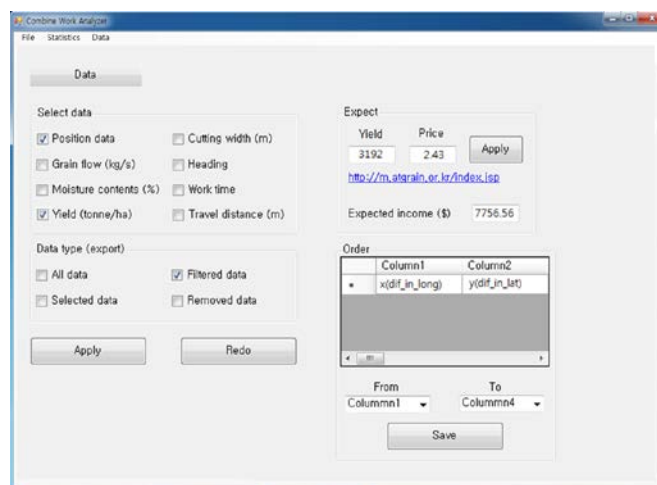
Combine Work Analyzer
File Statistics Data

Data

Select data
Position data
Cutting width (m)
Grain flow (kg/s)
Heading
Moisture contents (%)
Work time
Yield (tonne/ha)
Travel distance (m)

Data type (export)
All data
Filtered data
Selected data
Removed data

Apply
Redo

Expect
Yield
Price
3192
2.43
Apply
http://m.atgrain.or.kr/index.jsp
Expected income ($)
7756.56

Order

| | Column1 | Column2 |
|---|---|---|
| * | x(dif_in_long) | y(dif_in_lat) |

From
Colummn1
To
Colummn4
Save